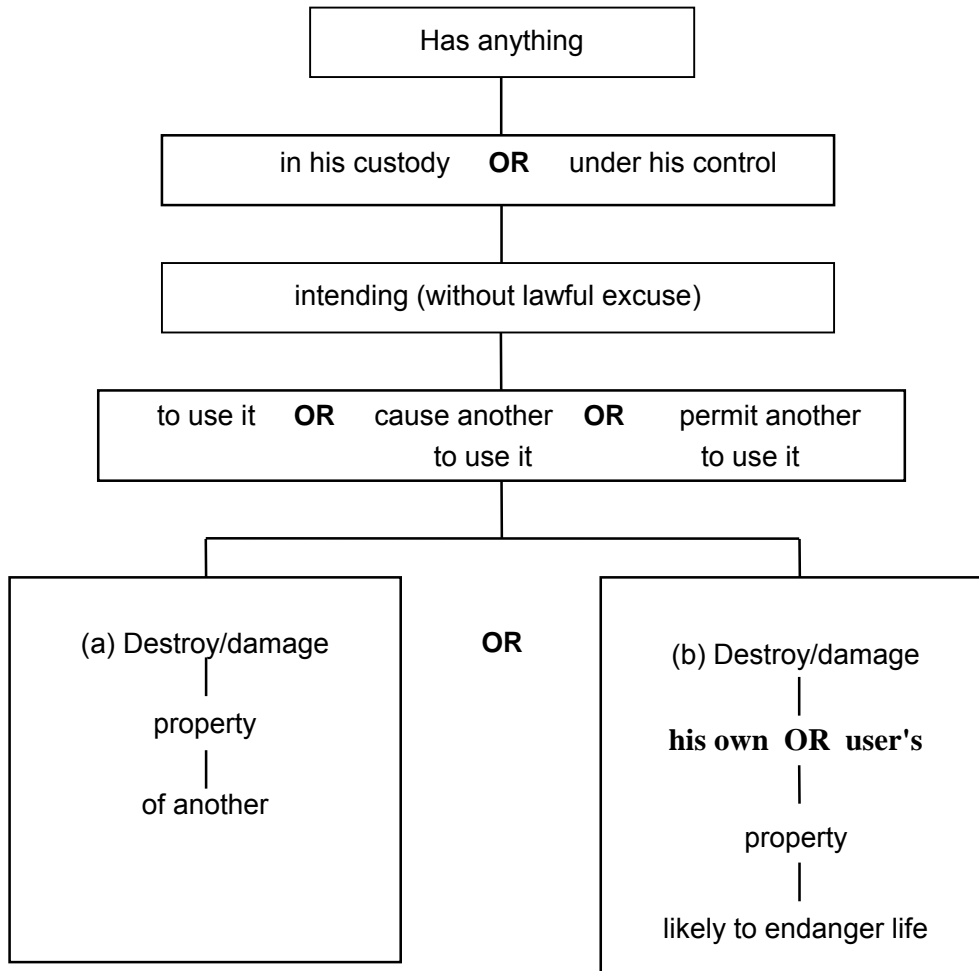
Has anything

in his custody **OR** under his control

intending (without lawful excuse)

to use it **OR** cause another to use it **OR** permit another to use it

(a) Destroy/damage

property

of another

**OR**

(b) Destroy/damage

**his own OR user's**

property

likely to endanger life